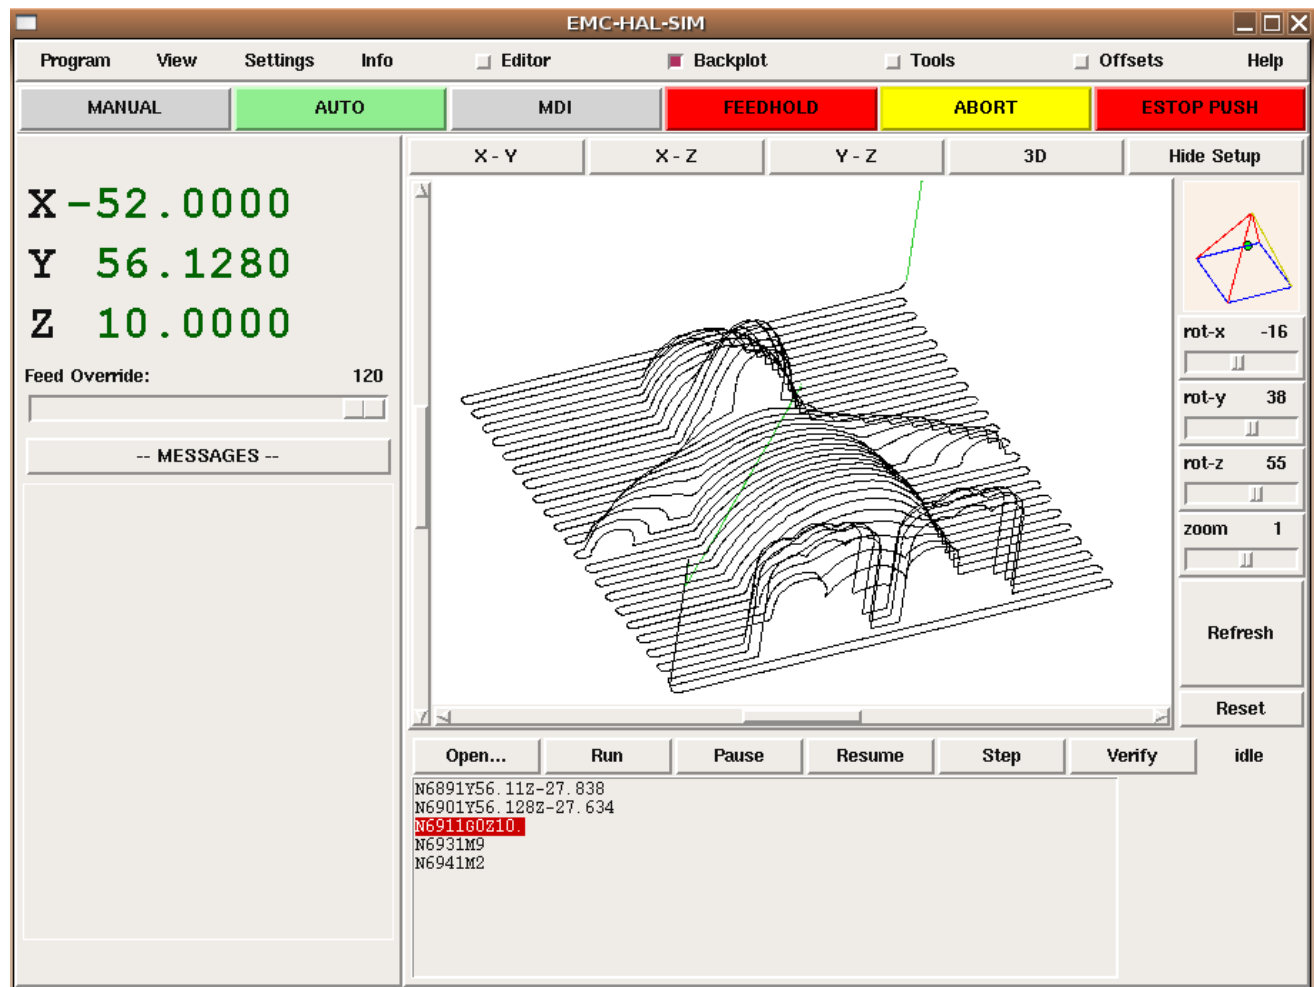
EMC-HAL-SIM

Program View Settings Info Editor Backplot Tools Offsets Help

MANUAL AUTO MDI FEEDHOLD ABORT ESTOP PUSH

X -52.0000
Y 56.1280
Z 10.0000

Feed Override: 120

-- MESSAGES --

X - Y X - Z Y - Z 3D Hide Setup

rot-x -16
rot-y 38
rot-z 55
zoom 1

Refresh

Reset

Open... Run Pause Resume Step Verify idle

N6891Y56.11Z-27.838
N6901Y56.128Z-27.634
N6911G0Z10.
N6931M9
N6941M2